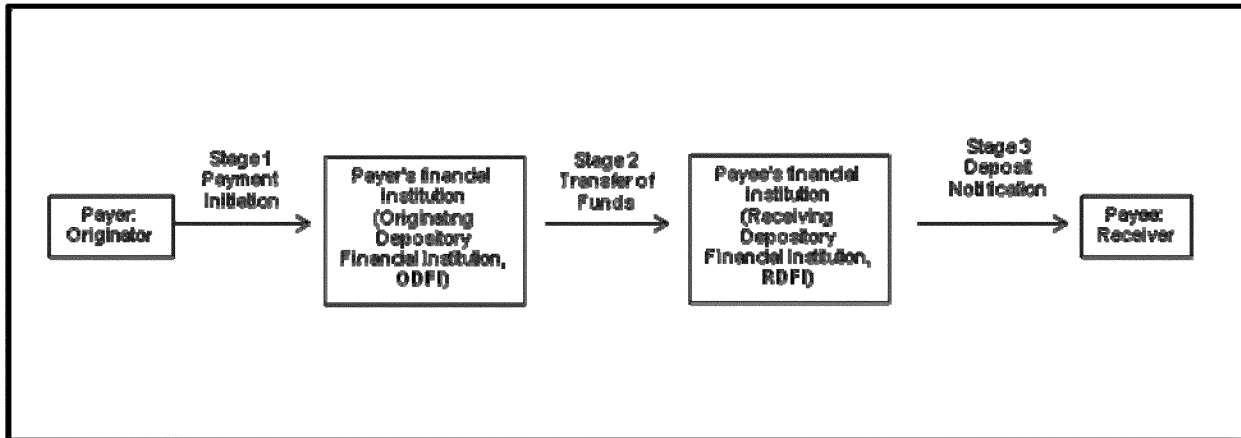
Payer: Originator

Stage 1 Payment Initiation

Payer's financial institution (Originating Depository Financial Institution, ODFI)

Stage 2 Transfer of Funds

Payee's financial institution (Receiving Depository Financial Institution, RDFI)

Stage 3 Deposit Notification

Payee: Receiver